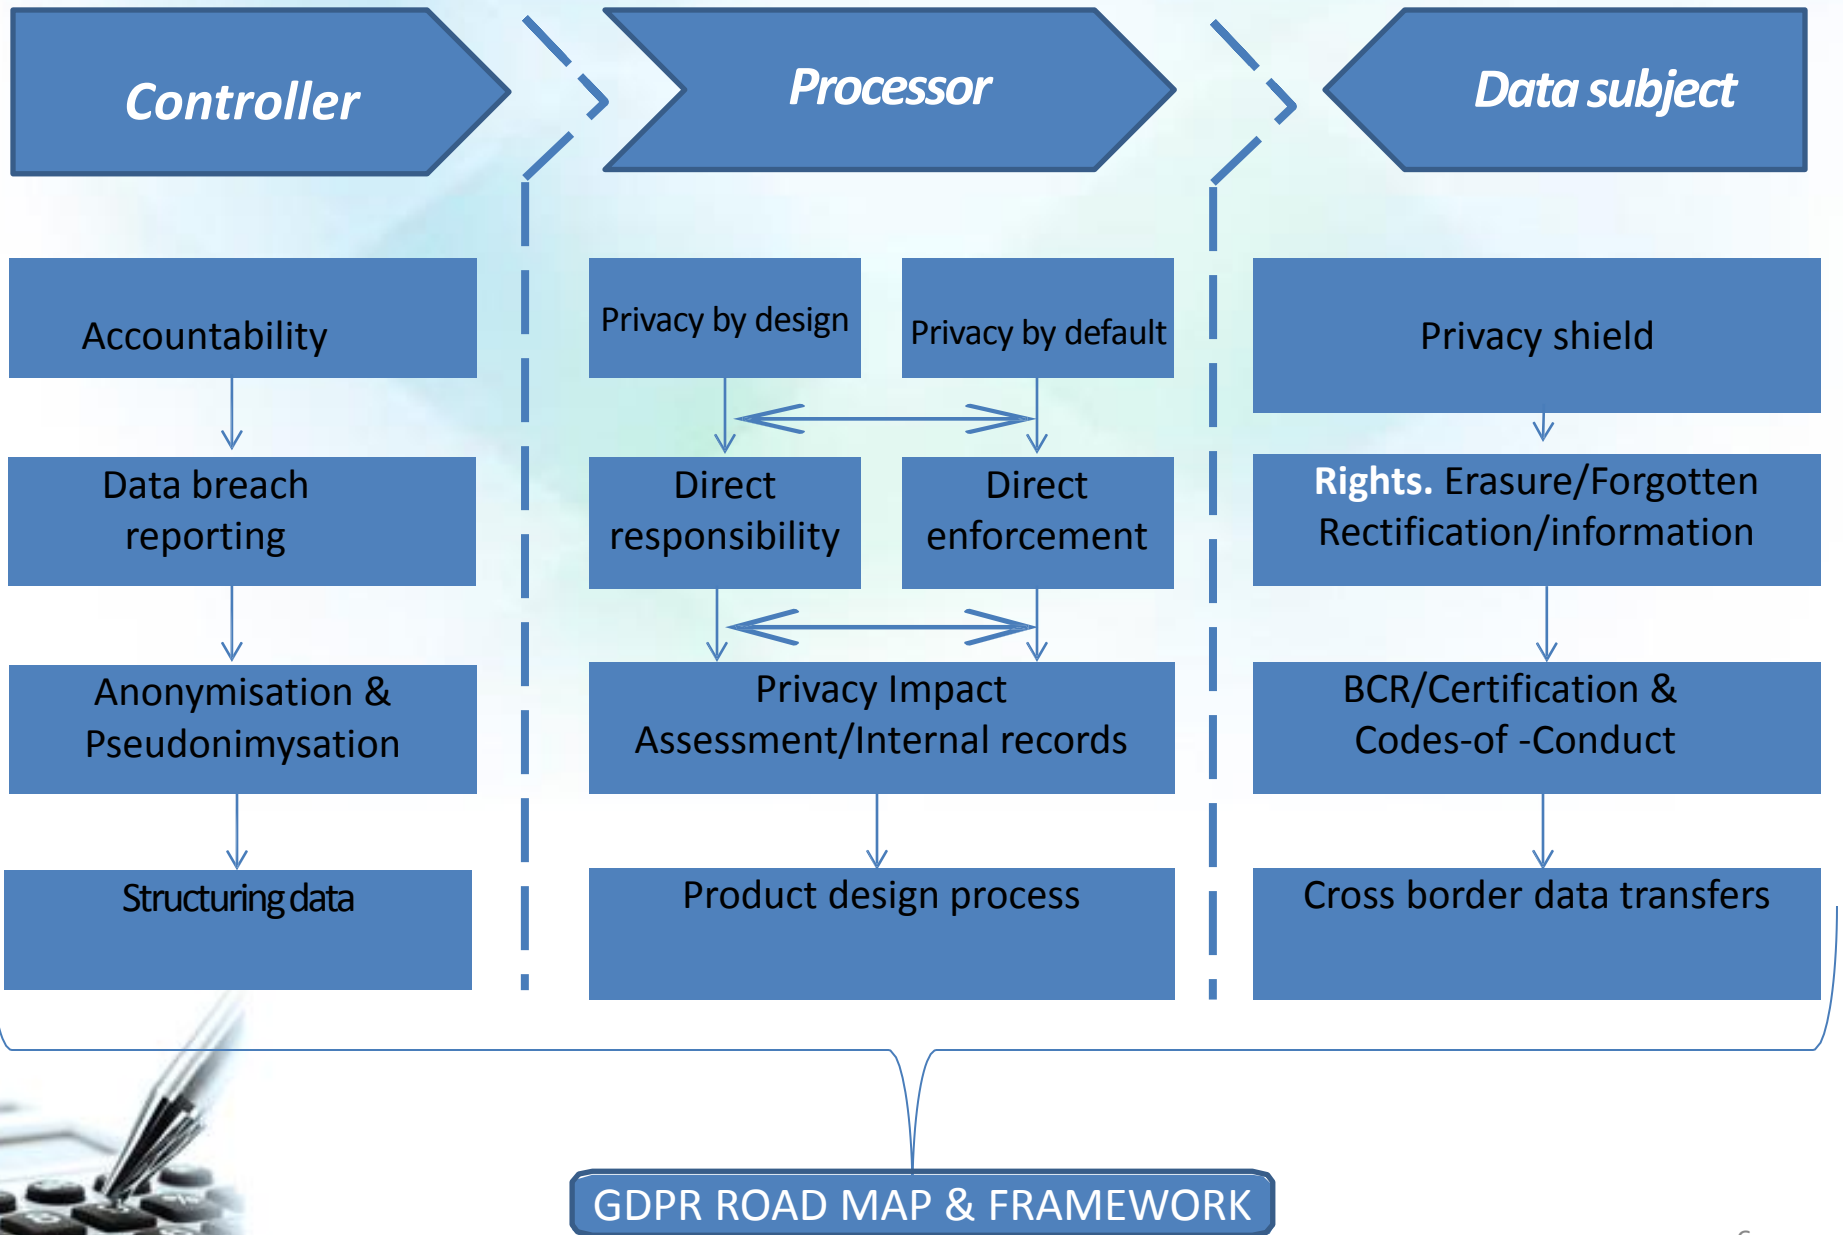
Controller

Processor

Data subject

Accountability

Data breach reporting

Anonymisation & Pseudonimysation

Structuring data

Privacy by design

Privacy by default

Direct responsibility

Direct enforcement

Privacy Impact Assessment/Internal records

Product design process

Privacy shield

Rights. Erasure/Forgotten Rectification/information

BCR/Certification & Codes-of -Conduct

Cross border data transfers

GDPR ROAD MAP & FRAMEWORK